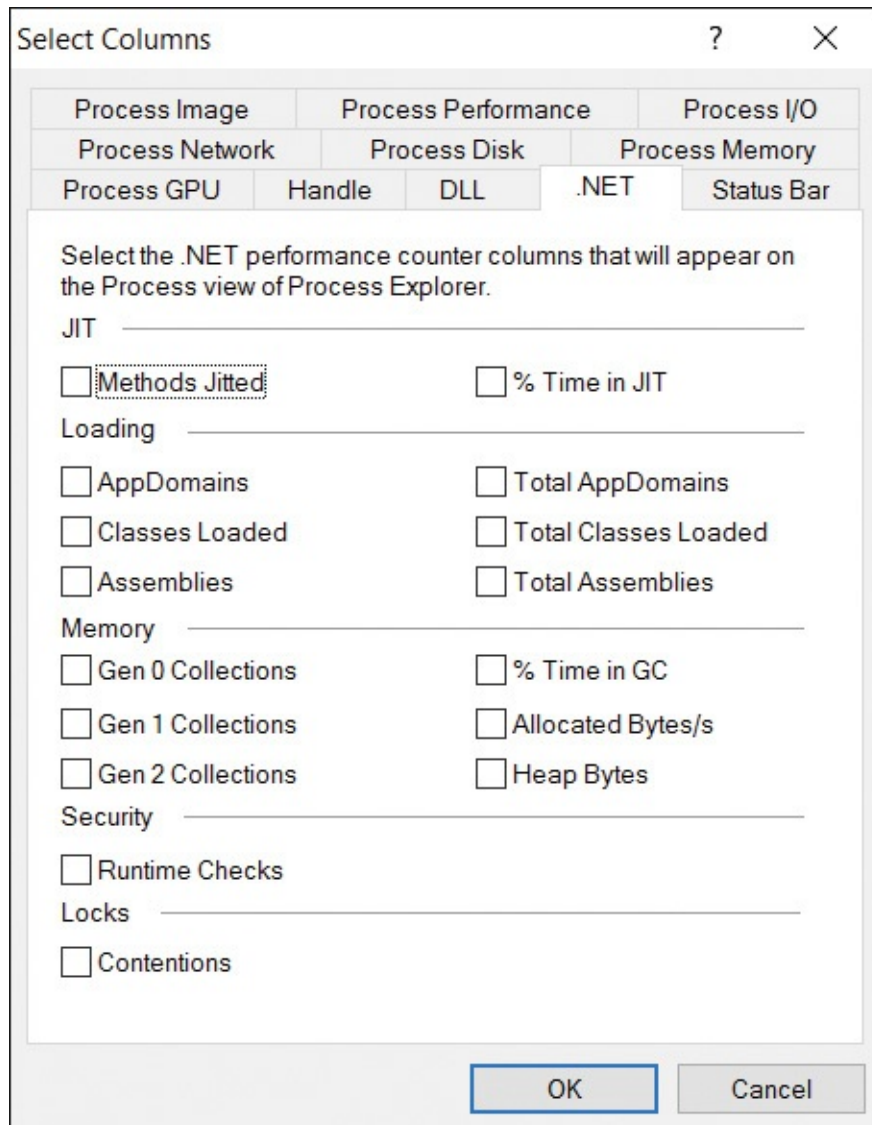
Select Columns ? ×

Process Image | Process Performance | Process I/O
Process Network | Process Disk | Process Memory
Process GPU | Handle | DLL | .NET | Status Bar

Select the .NET performance counter columns that will appear on the Process view of Process Explorer.

JIT

Methods Jitted
% Time in JIT

Loading

AppDomains
Total AppDomains
Classes Loaded
Total Classes Loaded
Assemblies
Total Assemblies

Memory

Gen 0 Collections
% Time in GC
Gen 1 Collections
Allocated Bytes/s
Gen 2 Collections
Heap Bytes

Security

Runtime Checks

Locks

Contentions

OK Cancel